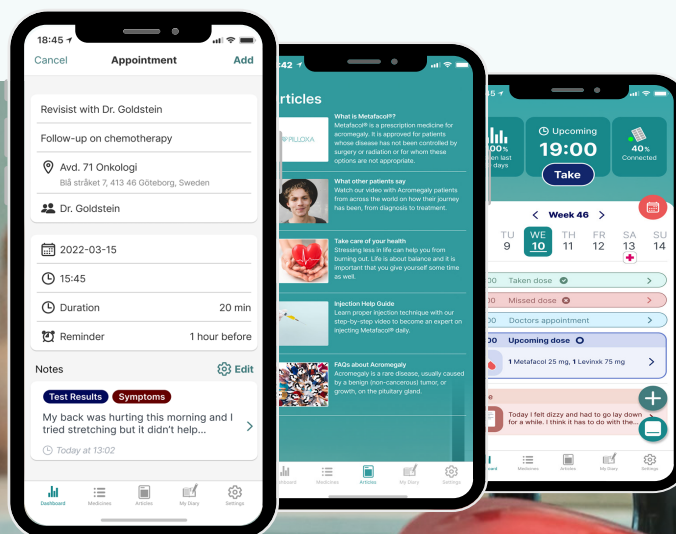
18:45

Cancel Appointment Add

Revisit with Dr. Goldstein

Follow-up on chemotherapy

Avd. 71 Onkologi
Blå stråket 7, 413 46 Göteborg, Sweden

Dr. Goldstein

2022-03-15

15:45

Duration 20 min

Reminder 1 hour before

Notes Edit

Test Results Symptoms

My back was hurting this morning and I tried stretching but it didn't help...

Today at 13:02

Dashboard Medicines Articles My Diary Settings

:42

rticles

PILLOXA

What is Metafacol®?
Metafacol® is a prescription medicine for acromegaly. It is approved for patients whose disease has not been controlled by surgery or radiation or for whom these options are not appropriate.

What other patients say
Watch our video with Acromegaly patients from across the world on how their journey has been, from diagnosis to treatment.

Take care of your health
Stressing less in life can help you from burning out. Life is about balance and it is important that you give yourself some time as well.

Injection Help Guide
Learn proper injection technique with our step-by-step video to become an expert on injecting Metafacol® daily.

FAQs about Acromegaly
Acromegaly is a rare disease, usually caused by a benign (non-cancerous) tumor, or growth, on the pituitary gland.

Dashboard Medicines Articles My Diary Settings

:45

00% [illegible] last days

Upcoming
19:00
Take

40%
Connected

Week 46

TU 9 WE 10 TH 11 FR 12 SA 13 SU 14

00 Taken dose

00 Missed dose

00 Doctors appointment

Upcoming dose

1 Metafacol 25 mg, 1 Levinxk 75 mg

Today I felt dizzy and had to go lay down for a while. I think it has to do with the...

Dashboard Medicines Articles My Diary Settings